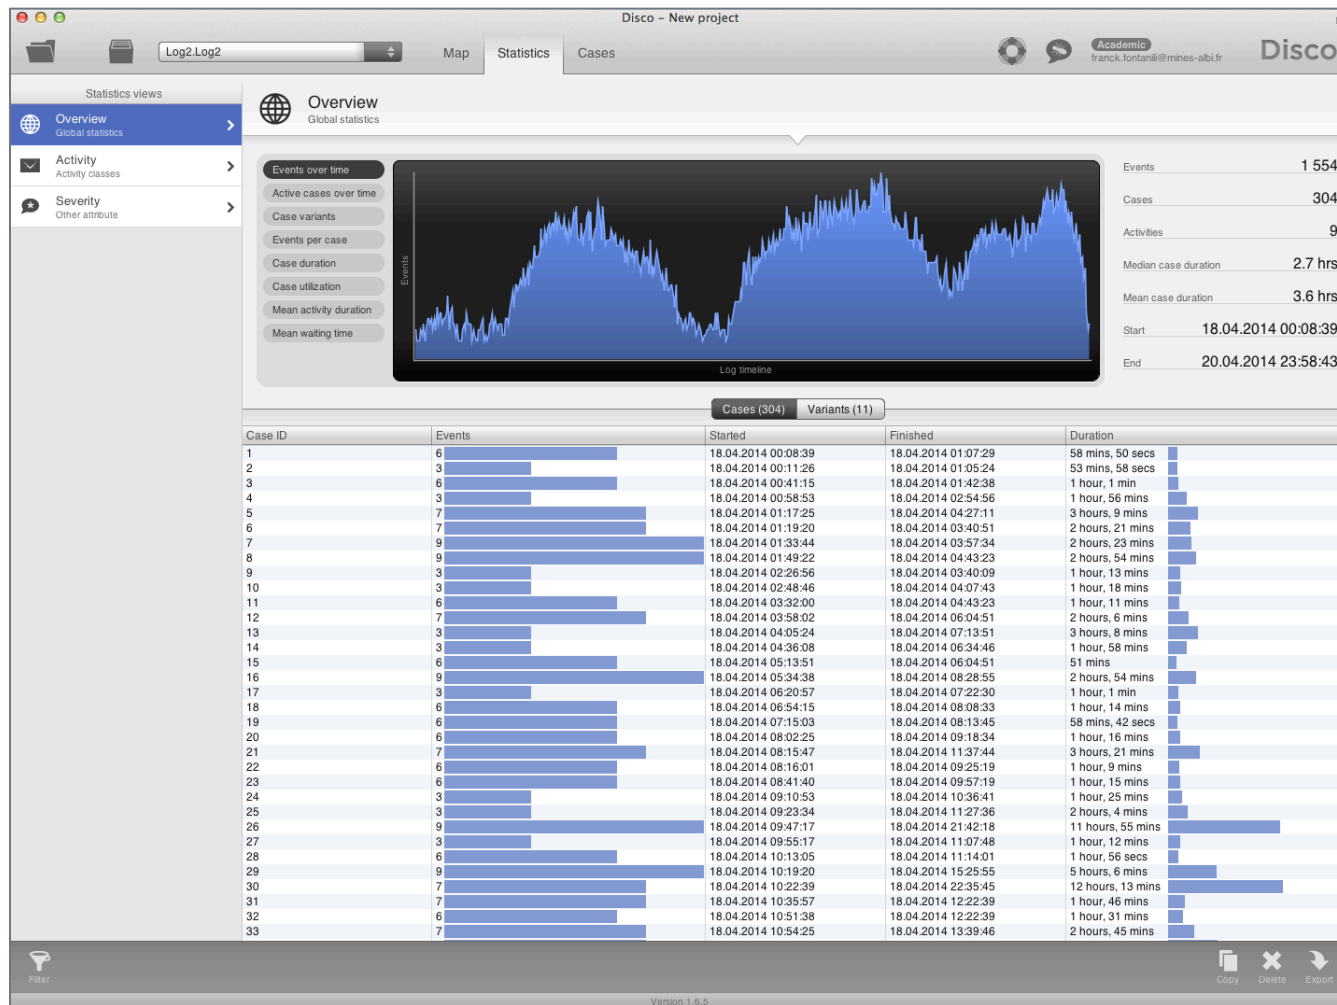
Disco – New project

Log2.Log2

Map Statistics Cases

Academic
franck.fontanili@mines-albi.fr

Disco

Statistics views

Overview
Global statistics

Activity
Activity classes

Severity
Other attribute

Overview
Global statistics

Events over time
Active cases over time
Case variants
Events per case
Case duration
Case utilization
Mean activity duration
Mean waiting time

Events

Log timeline

| | |
|---|---|
| Events | 1 554 |
| Cases | 304 |
| Activities | 9 |
| Median case duration | 2.7 hrs |
| Mean case duration | 3.6 hrs |
| Start | 18.04.2014 00:08:39 |
| End | 20.04.2014 23:58:43 |

Cases (304) Variants (11)

| Case ID | Events | Started | Finished | Duration |
|---|---|---|---|---|
| 1 | 6 | 18.04.2014 00:08:39 | 18.04.2014 01:07:29 | 58 mins, 50 secs |
| 2 | 3 | 18.04.2014 00:11:26 | 18.04.2014 01:05:24 | 53 mins, 58 secs |
| 3 | 6 | 18.04.2014 00:41:15 | 18.04.2014 01:42:38 | 1 hour, 1 min |
| 4 | 3 | 18.04.2014 00:58:53 | 18.04.2014 02:54:56 | 1 hour, 56 mins |
| 5 | 7 | 18.04.2014 01:17:25 | 18.04.2014 04:27:11 | 3 hours, 9 mins |
| 6 | 7 | 18.04.2014 01:19:20 | 18.04.2014 03:40:51 | 2 hours, 21 mins |
| 7 | 9 | 18.04.2014 01:33:44 | 18.04.2014 03:57:34 | 2 hours, 23 mins |
| 8 | 9 | 18.04.2014 01:49:22 | 18.04.2014 04:43:23 | 2 hours, 54 mins |
| 9 | 3 | 18.04.2014 02:26:56 | 18.04.2014 03:40:09 | 1 hour, 13 mins |
| 10 | 3 | 18.04.2014 02:48:46 | 18.04.2014 04:07:43 | 1 hour, 18 mins |
| 11 | 6 | 18.04.2014 03:32:00 | 18.04.2014 04:43:23 | 1 hour, 11 mins |
| 12 | 7 | 18.04.2014 03:58:02 | 18.04.2014 06:04:51 | 2 hours, 6 mins |
| 13 | 3 | 18.04.2014 04:05:24 | 18.04.2014 07:13:51 | 3 hours, 8 mins |
| 14 | 3 | 18.04.2014 04:36:08 | 18.04.2014 06:34:46 | 1 hour, 58 mins |
| 15 | 6 | 18.04.2014 05:13:51 | 18.04.2014 06:04:51 | 51 mins |
| 16 | 9 | 18.04.2014 05:34:38 | 18.04.2014 08:28:55 | 2 hours, 54 mins |
| 17 | 3 | 18.04.2014 06:20:57 | 18.04.2014 07:22:30 | 1 hour, 1 min |
| 18 | 6 | 18.04.2014 06:54:15 | 18.04.2014 08:08:33 | 1 hour, 14 mins |
| 19 | 6 | 18.04.2014 07:15:03 | 18.04.2014 08:13:45 | 58 mins, 42 secs |
| 20 | 6 | 18.04.2014 08:02:25 | 18.04.2014 09:18:34 | 1 hour, 16 mins |
| 21 | 7 | 18.04.2014 08:15:47 | 18.04.2014 11:37:44 | 3 hours, 21 mins |
| 22 | 6 | 18.04.2014 08:16:01 | 18.04.2014 09:25:19 | 1 hour, 9 mins |
| 23 | 6 | 18.04.2014 08:41:40 | 18.04.2014 09:57:19 | 1 hour, 15 mins |
| 24 | 3 | 18.04.2014 09:10:53 | 18.04.2014 10:36:41 | 1 hour, 25 mins |
| 25 | 3 | 18.04.2014 09:23:34 | 18.04.2014 11:27:36 | 2 hours, 4 mins |
| 26 | 9 | 18.04.2014 09:47:17 | 18.04.2014 21:42:18 | 11 hours, 55 mins |
| 27 | 3 | 18.04.2014 09:55:17 | 18.04.2014 11:07:48 | 1 hour, 12 mins |
| 28 | 6 | 18.04.2014 10:13:05 | 18.04.2014 11:14:01 | 1 hour, 56 secs |
| 29 | 9 | 18.04.2014 10:19:20 | 18.04.2014 15:25:55 | 5 hours, 6 mins |
| 30 | 7 | 18.04.2014 10:22:39 | 18.04.2014 22:35:45 | 12 hours, 13 mins |
| 31 | 7 | 18.04.2014 10:35:57 | 18.04.2014 12:22:39 | 1 hour, 46 mins |
| 32 | 6 | 18.04.2014 10:51:38 | 18.04.2014 12:22:39 | 1 hour, 31 mins |
| 33 | 7 | 18.04.2014 10:54:25 | 18.04.2014 13:39:46 | 2 hours, 45 mins |

Filter

Copy Delete Export

Version 1.6.5